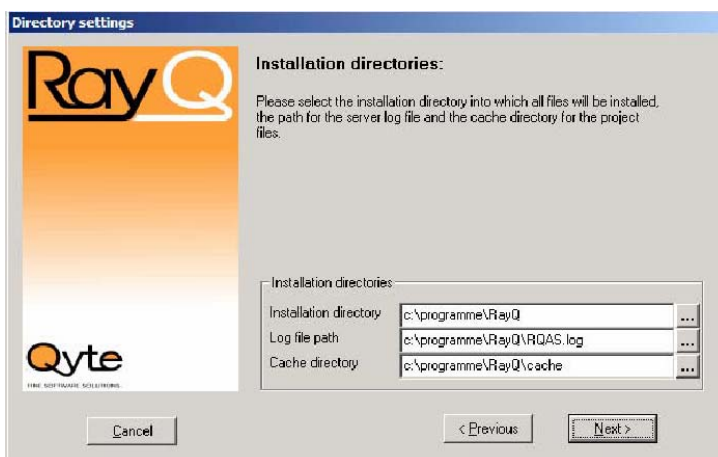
Directory settings

RayQ

Installation directories:

Please select the installation directory into which all files will be installed, the path for the server log file and the cache directory for the project files.

Installation directories

Installation directory c:\programme\RayQ ...

Log file path c:\programme\RayQ\RQAS.log ...

Cache directory c:\programme\RayQ\cache ...

Qyte

FINE SOFTWARE SOLUTIONS

Cancel

< Previous

Next >